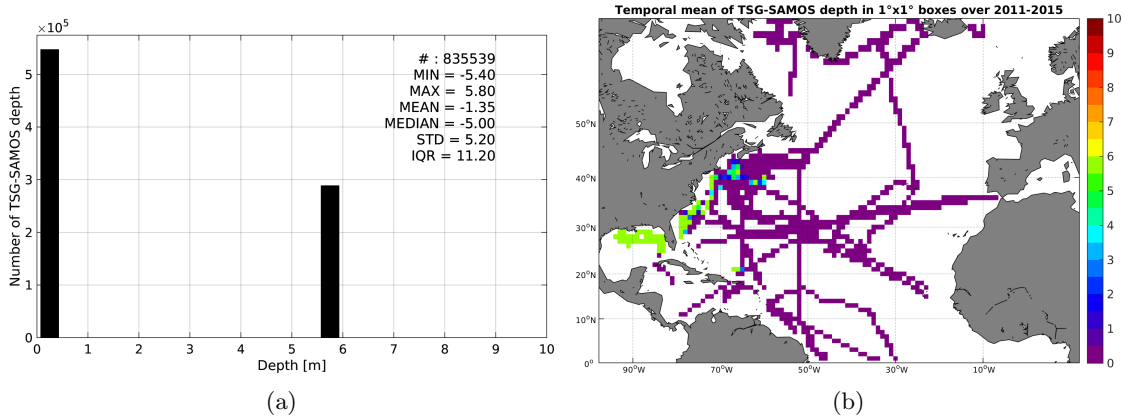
$\times10^5$

# : 835539
MIN = -5.40
MAX = 5.80
MEAN = -1.35
MEDIAN = -5.00
STD = 5.20
IQR = 11.20

Number of TSG-SAMOS depth

0
1
2
3
4
5

0 1 2 3 4 5 6 7 8 9 10

Depth [m]

(a)

Temporal mean of TSG-SAMOS depth in 1°x1° boxes over 2011-2015

50°N
40°N
30°N
20°N
10°N
0°

90°W 70°W 50°W 30°W 10°W

10
9
8
7
6
5
4
3
2
1
0

(b)